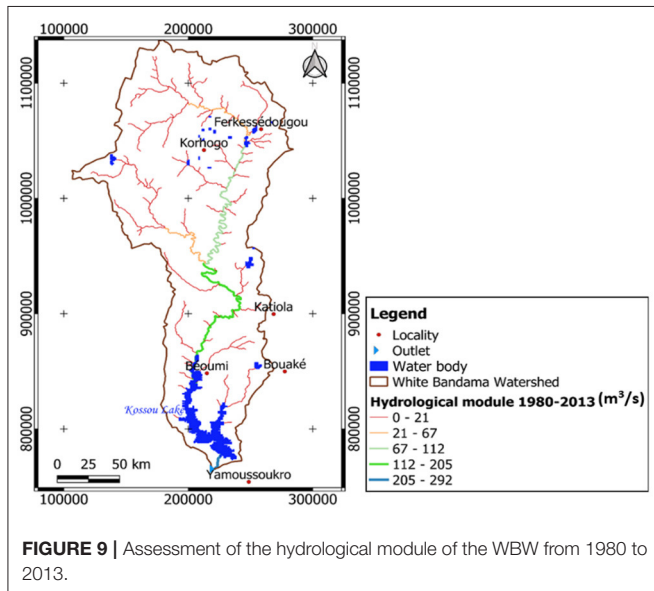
100000 200000 300000

1100000
1000000
900000
800000

1100000
1000000
900000
800000

Ferkessédougou
Korhogo
Katiola
Béoumi
Bouaké
Kossou Lake
Yamoussoukro

0 25 50 km

100000 200000 300000

Legend
Locality
Outlet
Water body
White Bandama Watershed
Hydrological module 1980-2013 $(m^3/s)$
0 - 21
21 - 67
67 - 112
112 - 205
205 - 292

FIGURE 9 | Assessment of the hydrological module of the WBW from 1980 to 2013.